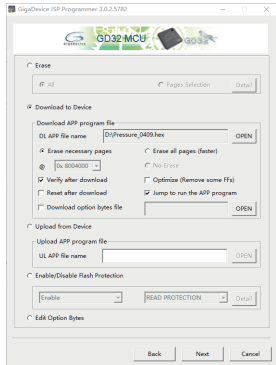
GigaDevice ISP Programmer 3.0.2.5782

GigaDevice GD32 MCU GD32

Erase

All

Pages Selection

Detail

Download to Device

Download APP program file

DL APP file name D:\Pressure_0409.hex OPEN

Erase necessary pages

Erase all pages (faster)

@ 0x 8004000

No Erase

Verify after download

Optimize (Remove some FFs)

Reset after download

Jump to run the APP program

Download option bytes file

OPEN

Upload from Device

Upload APP program file

UL APP file name

OPEN

Enable/Disable Flash Protection

Enable

READ PROTECTION

Detail

Edit Option Bytes

Back Next Cancel